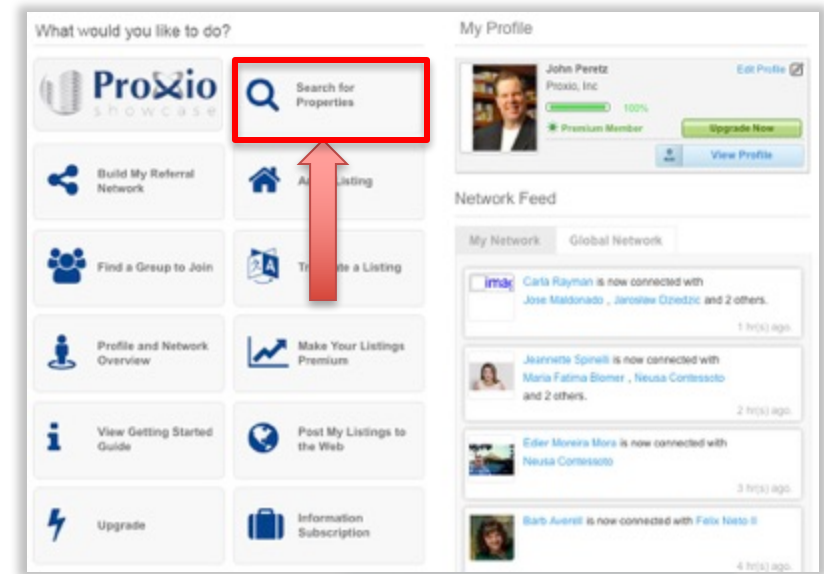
What would you like to do?

Proxio showcase

Search for Properties

Build My Referral Network

A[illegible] Listing

Find a Group to Join

Tr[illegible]e a Listing

Profile and Network Overview

Make Your Listings Premium

View Getting Started Guide

Post My Listings to the Web

Upgrade

Information Subscription

My Profile

John Peretz
Proxio, Inc
100%
Premium Member

Edit Profile

Upgrade Now

View Profile

Network Feed

My Network | Global Network

imag
Carla Rayman is now connected with Jose Maldonado , Jaroslaw Dziedzic and 2 others.
1 hr(s) ago.

Jeannette Spinelli is now connected with Maria Fatima Blomer , Neusa Contessoto and 2 others.
2 hr(s) ago.

Edier Moreira Mora is now connected with Neusa Contessoto
3 hr(s) ago.

Barb Averill is now connected with Felix Nieto II
4 hr(s) ago.